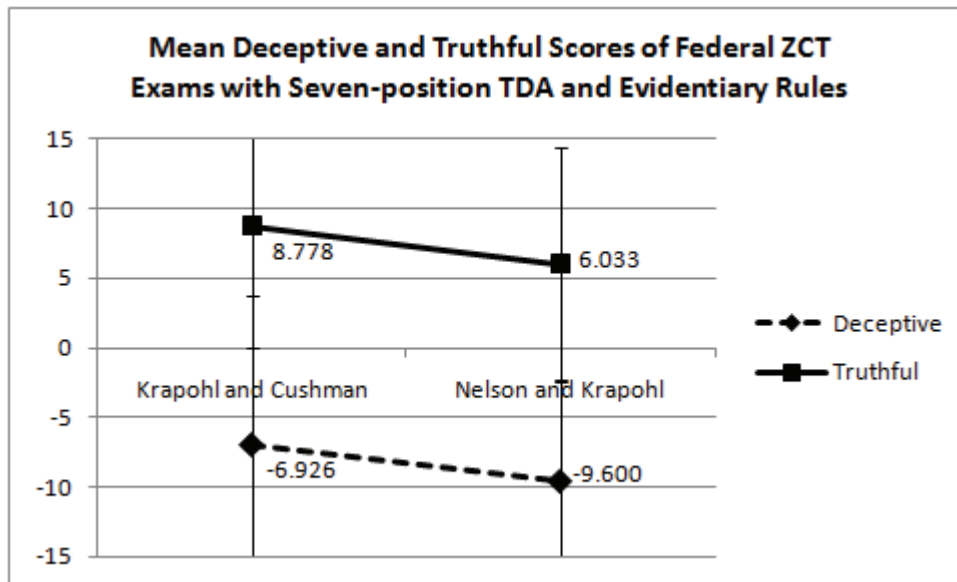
Mean Deceptive and Truthful Scores of Federal ZCT Exams with Seven-position TDA and Evidentiary Rules

15
10
5
0
-5
-10
-15

8.778
6.033

Krapohl and Cushman
Nelson and Krapohl

-6.926
-9.600

Deceptive
Truthful